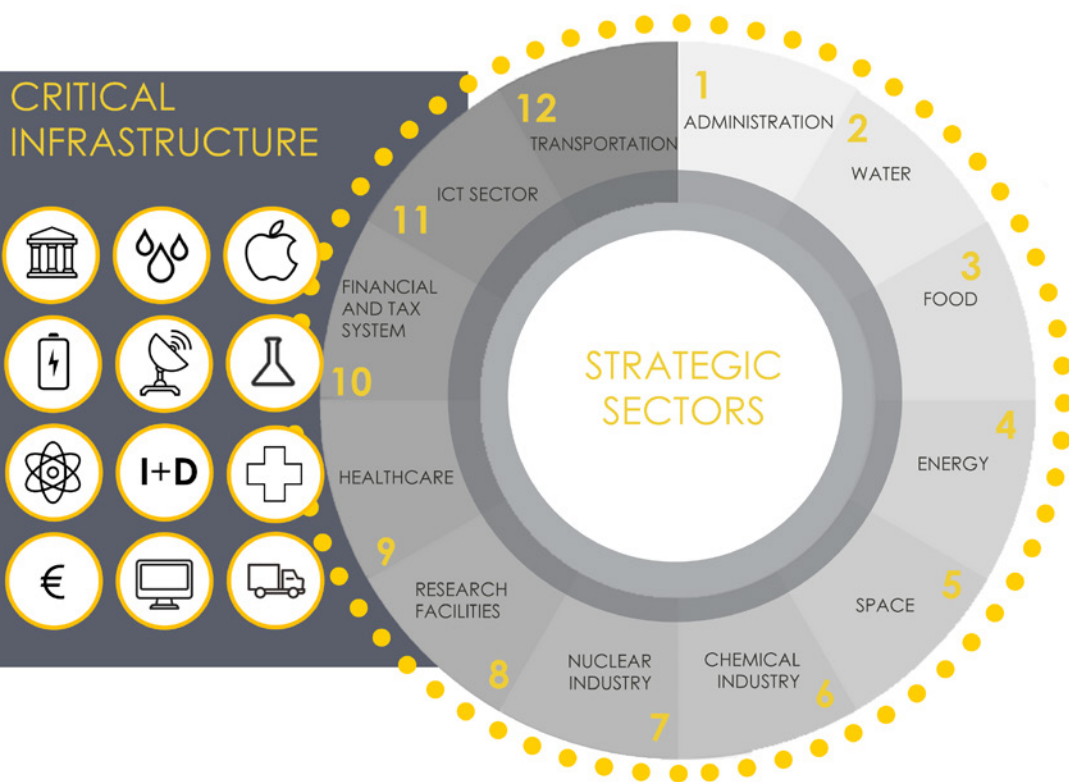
CRITICAL INFRASTRUCTURE

I+D

€

STRATEGIC SECTORS

1 ADMINISTRATION

2 WATER

3 FOOD

4 ENERGY

5 SPACE

6 CHEMICAL INDUSTRY

7 NUCLEAR INDUSTRY

8 RESEARCH FACILITIES

9 HEALTHCARE

10 FINANCIAL AND TAX SYSTEM

11 ICT SECTOR

12 TRANSPORTATION